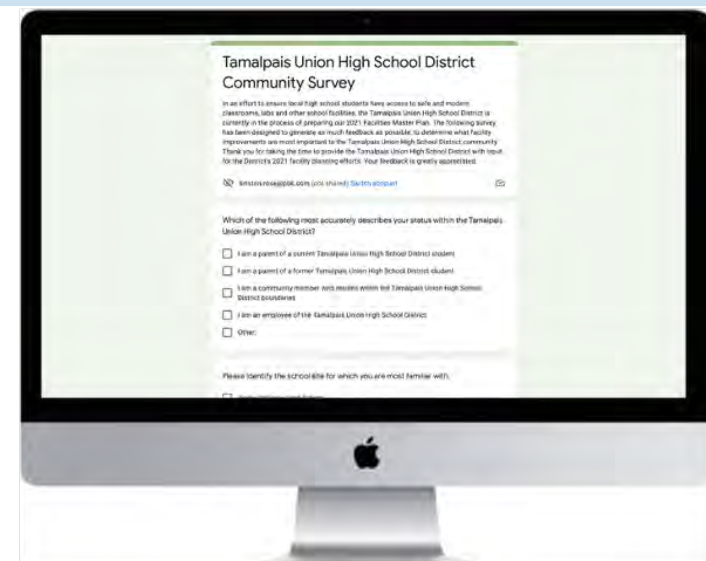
Tamalpais Union High School District Community Survey

In an effort to ensure local high school students have access to safe and modern classrooms, labs and other school facilities, the Tamalpais Union High School District is currently in the process of preparing our 2021 Facilities Master Plan. The following survey has been designed to generate as much feedback as possible, to determine what facility improvements are most important to the Tamalpais Union High School District community. Thank you for taking the time to provide the Tamalpais Union High School District with input for the District's 2021 facility planning efforts. Your feedback is greatly appreciated.

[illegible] (not shared) Switch account

Which of the following most accurately describes your status within the Tamalpais Union High School District?

I am a parent of a current Tamalpais Union High School District student

I am a parent of a former Tamalpais Union High School District student

I am a community member who resides within the Tamalpais Union High School District boundaries

I am an employee of the Tamalpais Union High School District

Other:

Please identify the school site for which you are most familiar with.

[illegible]